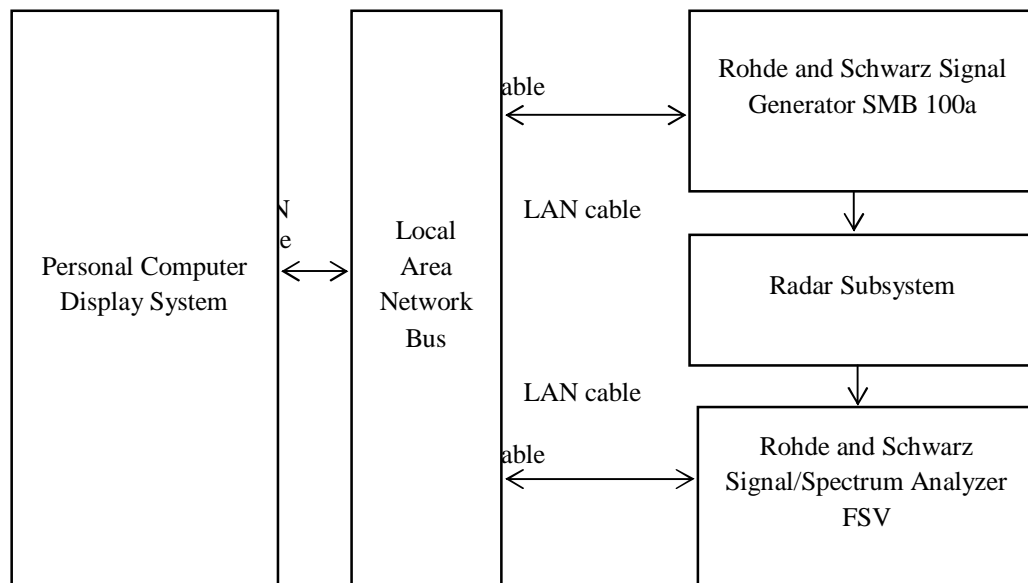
Personal Computer Display System

N
e

Local Area Network Bus

able

Rohde and Schwarz Signal Generator SMB 100a

LAN cable

Radar Subsystem

LAN cable

able

Rohde and Schwarz Signal/Spectrum Analyzer FSV